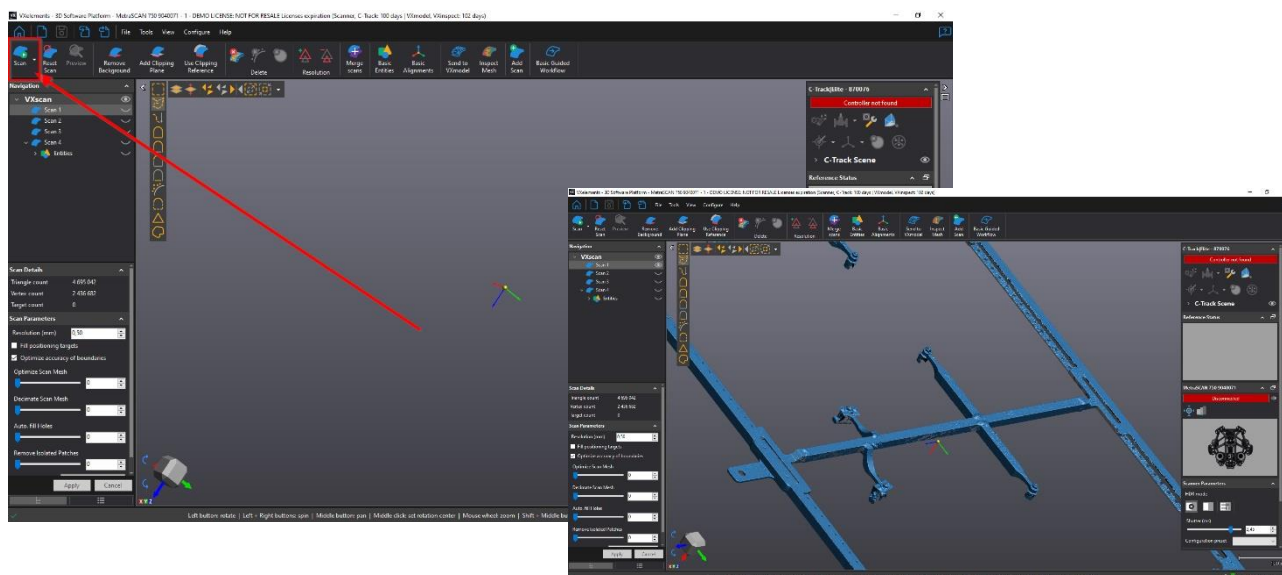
VXelements - 3D Software Platform - MetraSCAN 750 9040071 - 1 - DEMO LICENSE: NOT FOR RESALE Licenses expiration (Scanner, C-Track: 100 days | VXmodel, VXinspect: 102 days)

File Tools View Configure Help

Scan Reset Scan Preview Remove Background Add Clipping Plane Use Clipping Reference Delete Resolution Merge scans Basic Entities Basic Alignments Send to VXmodel Inspect Mesh Add Scan Basic Guided Workflow

Navigation
VXscan
Scan 1
Scan 2
Scan 3
Scan 4
Entities

Scan Details
Triangle count 4 695 847
Vertex count 2 456 687
Target count 8

Scan Parameters
Resolution (mm) 0.50
Fill positioning targets
Optimize accuracy of boundaries
Optimize Scan Mesh 0
Decimate Scan Mesh 0
Auto. Fill Holes 0
Remove Isolated Patches 0
Apply Cancel

C-Track|Elite - 870076
Controller not found
C-Track Scene
Reference Status

Left button: rotate | Left + Right buttons: spin | Middle button: pan | Middle click: set rotation center | Mouse wheel: zoom | Shift + Middle b

VXelements - 3D Software Platform - MetraSCAN 750 9040071 - 1 - DEMO LICENSE: NOT FOR RESALE Licenses expiration (Scanner, C-Track: 100 days | VXmodel, VXinspect: 102 days)

File Tools View Configure Help

Scan Reset Scan Preview Remove Background Add Clipping Plane Use Clipping Reference Delete Resolution Merge scans Basic Entities Basic Alignments Send to Controller Inspect Mesh Add Scan Basic Guided Workflow

Navigation
VXscan
Scan 1
Scan 2
Scan 3
Scan 4
Entities

Scan Details
Triangle count 4 695 846
Vertex count 2 456 966
Target count 8

Scan Parameters
Resolution (mm) 0.50
Fill positioning targets
Optimize accuracy of boundaries
Optimize Scan Mesh 0
Decimate Scan Mesh 0
Auto. Fill Holes 0
Remove Isolated Patches 0
Apply Cancel

C-Track|Elite - 870076
Controller not found
C-Track Scene
Reference Status
MetraSCAN 750 9040071
Disconnected
Scanner Parameters
HDR mode
Shutter (ms) 1.40
Configuration preset